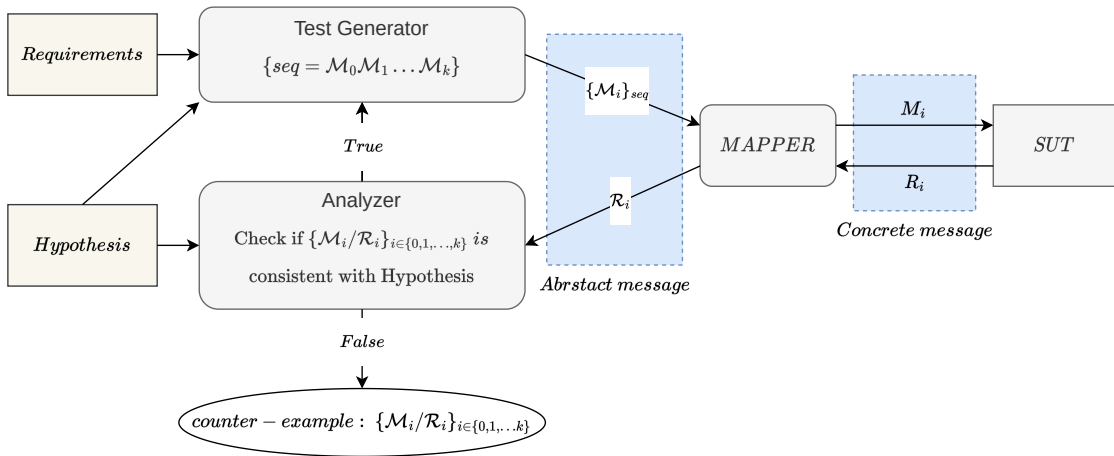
*Requirements*

Test Generator

$\{seq = \mathcal{M}_0\mathcal{M}_1 \ldots \mathcal{M}_k\}$

$\{\mathcal{M}_i\}_{seq}$

*MAPPER*

$M_i$

*SUT*

$R_i$

*Concrete message*

$\mathcal{R}_i$

*True*

*Hypothesis*

Analyzer

Check if $\{\mathcal{M}_i/\mathcal{R}_i\}_{i\in\{0,1,...,k\}}$ *is* consistent with Hypothesis

*Abrstact message*

*False*

$counter-example: \{\mathcal{M}_i/\mathcal{R}_i\}_{i\in\{0,1,...k\}}$